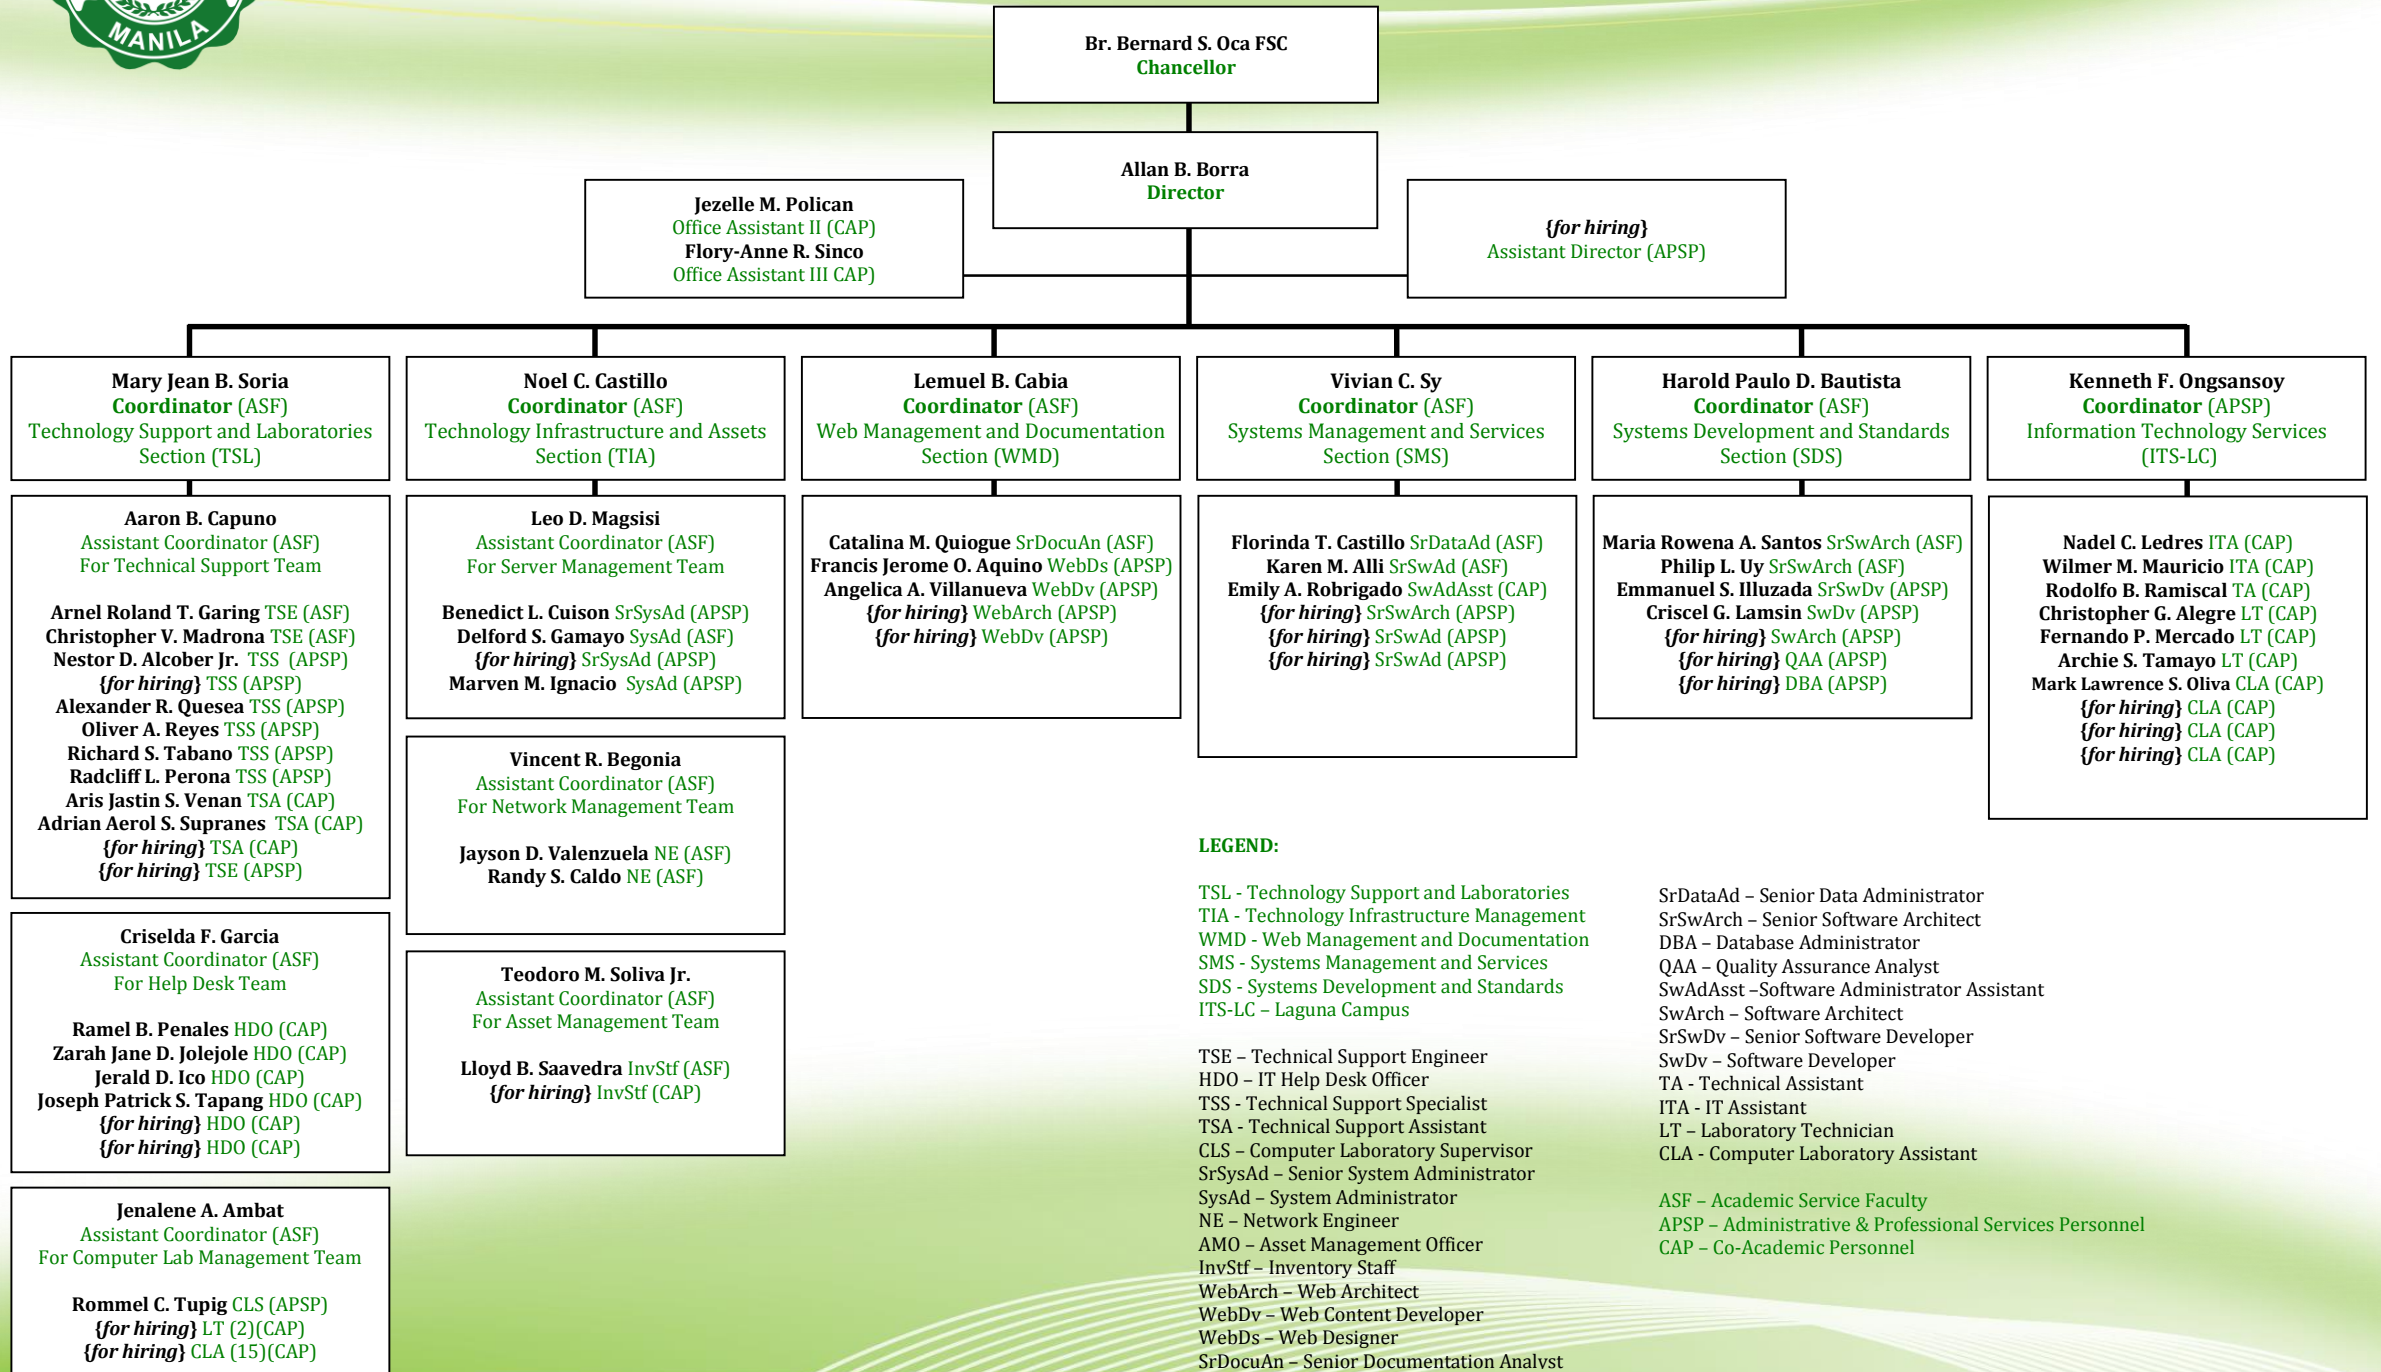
MANILA

Br. Bernard S. Oca FSC
Chancellor

Allan B. Borra
Director

Jezelle M. Polican
Office Assistant II (CAP)
Flory-Anne R. Sinco
Office Assistant III CAP)

{for hiring}
Assistant Director (APSP)

Mary Jean B. Soria
Coordinator (ASF)
Technology Support and Laboratories Section (TSL)

Noel C. Castillo
Coordinator (ASF)
Technology Infrastructure and Assets Section (TIA)

Lemuel B. Cabia
Coordinator (ASF)
Web Management and Documentation Section (WMD)

Vivian C. Sy
Coordinator (ASF)
Systems Management and Services Section (SMS)

Harold Paulo D. Bautista
Coordinator (ASF)
Systems Development and Standards Section (SDS)

Kenneth F. Ongsansoy
Coordinator (APSP)
Information Technology Services (ITS-LC)

Aaron B. Capuno
Assistant Coordinator (ASF)
For Technical Support Team

Arnel Roland T. Garing TSE (ASF)
Christopher V. Madrona TSE (ASF)
Nestor D. Alcober Jr. TSS (APSP)
{for hiring} TSS (APSP)
Alexander R. Quesea TSS (APSP)
Oliver A. Reyes TSS (APSP)
Richard S. Tabano TSS (APSP)
Radcliff L. Perona TSS (APSP)
Aris Jastin S. Venan TSA (CAP)
Adrian Aerol S. Supranes TSA (CAP)
{for hiring} TSA (CAP)
{for hiring} TSE (APSP)

Criselda F. Garcia
Assistant Coordinator (ASF)
For Help Desk Team

Ramel B. Penales HDO (CAP)
Zarah Jane D. Jolejole HDO (CAP)
Jerald D. Ico HDO (CAP)
Joseph Patrick S. Tapang HDO (CAP)
{for hiring} HDO (CAP)
{for hiring} HDO (CAP)

Jenalene A. Ambat
Assistant Coordinator (ASF)
For Computer Lab Management Team

Rommel C. Tupig CLS (APSP)
{for hiring} LT (2)(CAP)
{for hiring} CLA (15)(CAP)

Leo D. Magsisi
Assistant Coordinator (ASF)
For Server Management Team

Benedict L. Cuison SrSysAd (APSP)
Delford S. Gamayo SysAd (ASF)
{for hiring} SrSysAd (APSP)
Marven M. Ignacio SysAd (APSP)

Vincent R. Begonia
Assistant Coordinator (ASF)
For Network Management Team

Jayson D. Valenzuela NE (ASF)
Randy S. Caldo NE (ASF)

Teodoro M. Soliva Jr.
Assistant Coordinator (ASF)
For Asset Management Team

Lloyd B. Saavedra InvStf (ASF)
{for hiring} InvStf (CAP)

Catalina M. Quiogue SrDocuAn (ASF)
Francis Jerome O. Aquino WebDs (APSP)
Angelica A. Villanueva WebDv (APSP)
{for hiring} WebArch (APSP)
{for hiring} WebDv (APSP)

Florinda T. Castillo SrDataAd (ASF)
Karen M. Alli SrSwAd (ASF)
Emily A. Robrigado SwAdAsst (CAP)
{for hiring} SrSwArch (APSP)
{for hiring} SrSwAd (APSP)
{for hiring} SrSwAd (APSP)

Maria Rowena A. Santos SrSwArch (ASF)
Philip L. Uy SrSwArch (ASF)
Emmanuel S. Illuzada SrSwDv (APSP)
Criscel G. Lamsin SwDv (APSP)
{for hiring} SwArch (APSP)
{for hiring} QAA (APSP)
{for hiring} DBA (APSP)

Nadel C. Ledres ITA (CAP)
Wilmer M. Mauricio ITA (CAP)
Rodolfo B. Ramiscal TA (CAP)
Christopher G. Alegre LT (CAP)
Fernando P. Mercado LT (CAP)
Archie S. Tamayo LT (CAP)
Mark Lawrence S. Oliva CLA (CAP)
{for hiring} CLA (CAP)
{for hiring} CLA (CAP)
{for hiring} CLA (CAP)

LEGEND:

TSL - Technology Support and Laboratories
TIA - Technology Infrastructure Management
WMD - Web Management and Documentation
SMS - Systems Management and Services
SDS - Systems Development and Standards
ITS-LC – Laguna Campus

TSE – Technical Support Engineer
HDO – IT Help Desk Officer
TSS - Technical Support Specialist
TSA - Technical Support Assistant
CLS – Computer Laboratory Supervisor
SrSysAd – Senior System Administrator
SysAd – System Administrator
NE – Network Engineer
AMO – Asset Management Officer
InvStf – Inventory Staff
WebArch – Web Architect
WebDv – Web Content Developer
WebDs – Web Designer
SrDocuAn – Senior Documentation Analyst

SrDataAd – Senior Data Administrator
SrSwArch – Senior Software Architect
DBA – Database Administrator
QAA – Quality Assurance Analyst
SwAdAsst –Software Administrator Assistant
SwArch – Software Architect
SrSwDv – Senior Software Developer
SwDv – Software Developer
TA - Technical Assistant
ITA - IT Assistant
LT – Laboratory Technician
CLA - Computer Laboratory Assistant

ASF – Academic Service Faculty
APSP – Administrative & Professional Services Personnel
CAP – Co-Academic Personnel